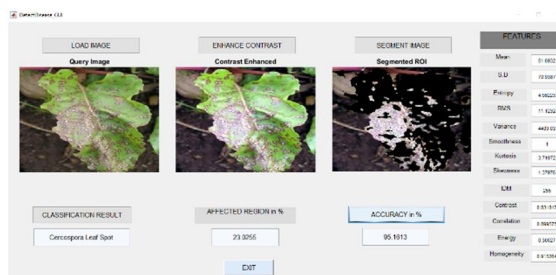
DetectDisease GUI

LOAD IMAGE

Query Image

ENHANCE CONTRAST

Contrast Enhanced

SEGMENT IMAGE

Segmented ROI

FEATURES

| Mean | 51.6602 |
|---|---|
| S.D | 72.5587 |
| Entropy | 4.56223 |
| RMS | 11.6282 |
| Variance | 4400.03 |
| Smoothness | 1 |
| Kurtosis | 3.79572 |
| Skewness | 1.37670 |
| IDM | 255 |
| Contrast | 0.53 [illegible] |
| Correlation | 0.9697 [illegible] |
| Energy | 0.0052 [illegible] |
| Homogeneity | 0.91 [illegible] |

CLASSIFICATION RESULT

Cercospora Leaf Spot

AFFECTED REGION in %

23.3255

ACCURACY in %

95.1613

EXIT